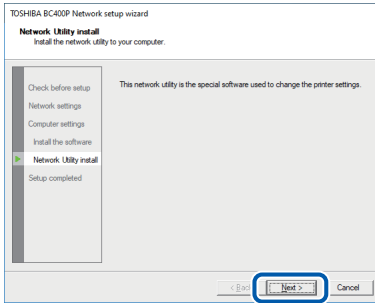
TOSHIBA BC400P Network setup wizard

Network Utility install
Install the network utility to your computer.

Check before setup
Network settings
Computer settings
Install the software
Network Utility install
Setup completed

This network utility is the special software used to change the printer settings.

< Back
Next >
Cancel